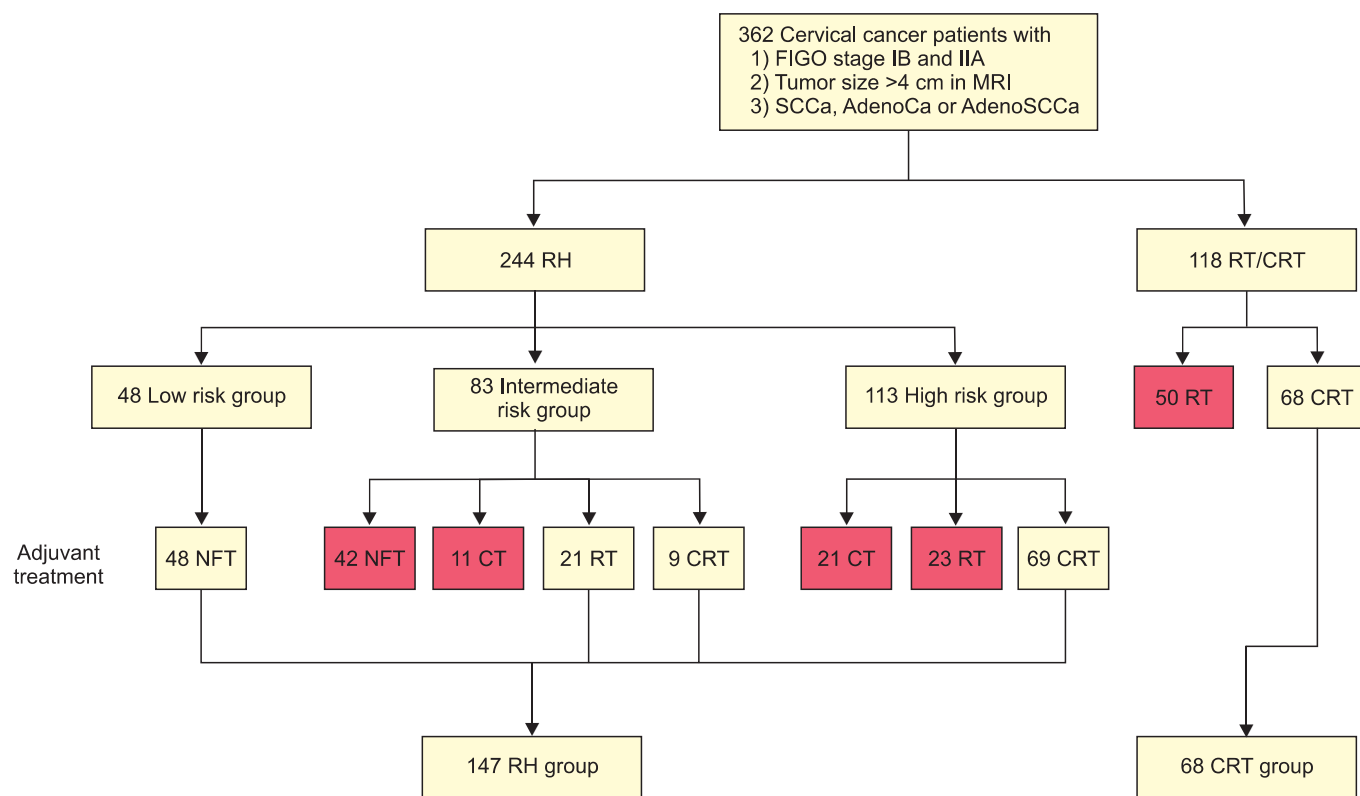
362 Cervical cancer patients with
1) FIGO stage IB and IIA
2) Tumor size >4 cm in MRI
3) SCCa, AdenoCa or AdenoSCCa

244 RH

118 RT/CRT

48 Low risk group

83 Intermediate risk group

113 High risk group

50 RT

68 CRT

Adjuvant treatment

48 NFT

42 NFT

11 CT

21 RT

9 CRT

21 CT

23 RT

69 CRT

147 RH group

68 CRT group